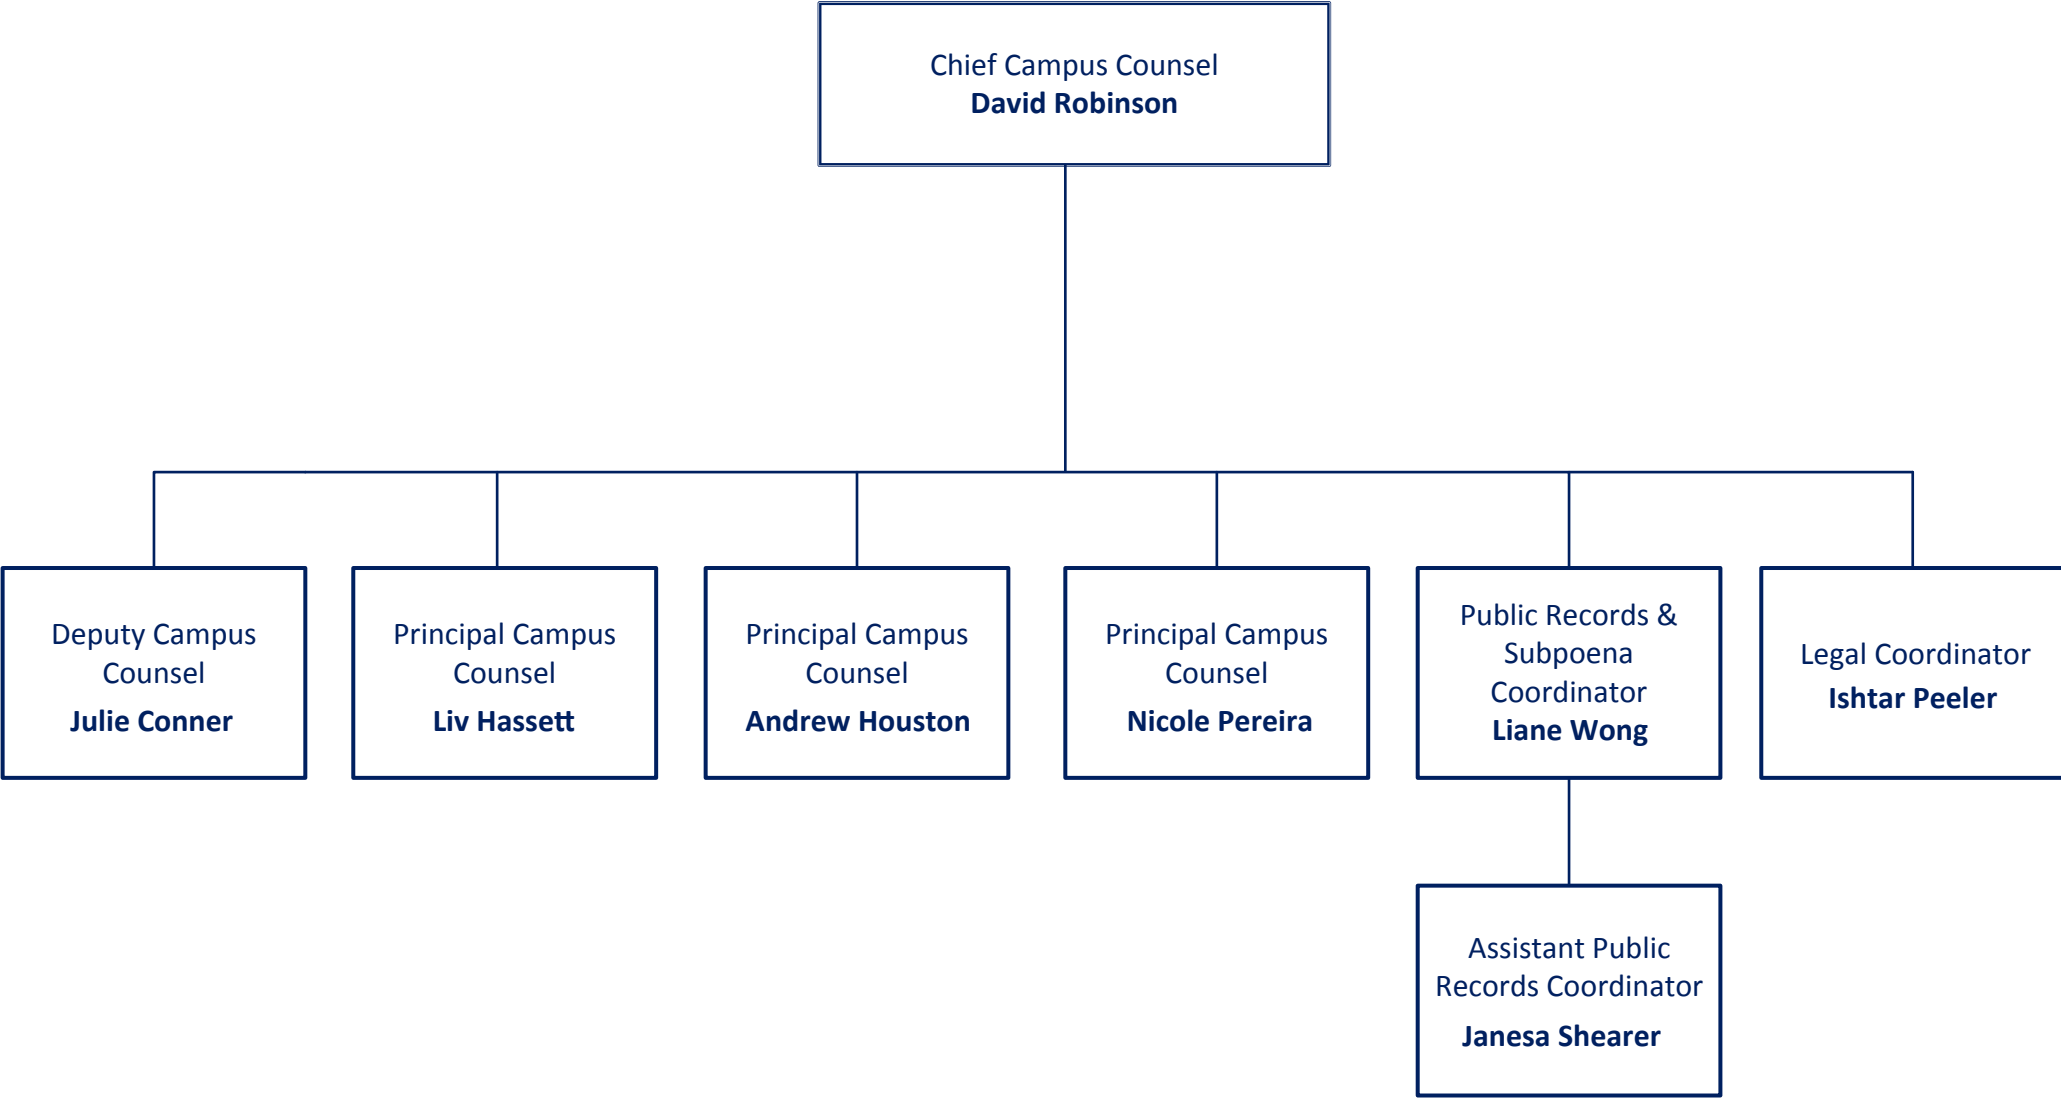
Chief Campus Counsel
**David Robinson**

Deputy Campus Counsel
**Julie Conner**

Principal Campus Counsel
**Liv Hassett**

Principal Campus Counsel
**Andrew Houston**

Principal Campus Counsel
**Nicole Pereira**

Public Records & Subpoena Coordinator
**Liane Wong**

Legal Coordinator
**Ishtar Peeler**

Assistant Public Records Coordinator
**Janesa Shearer**